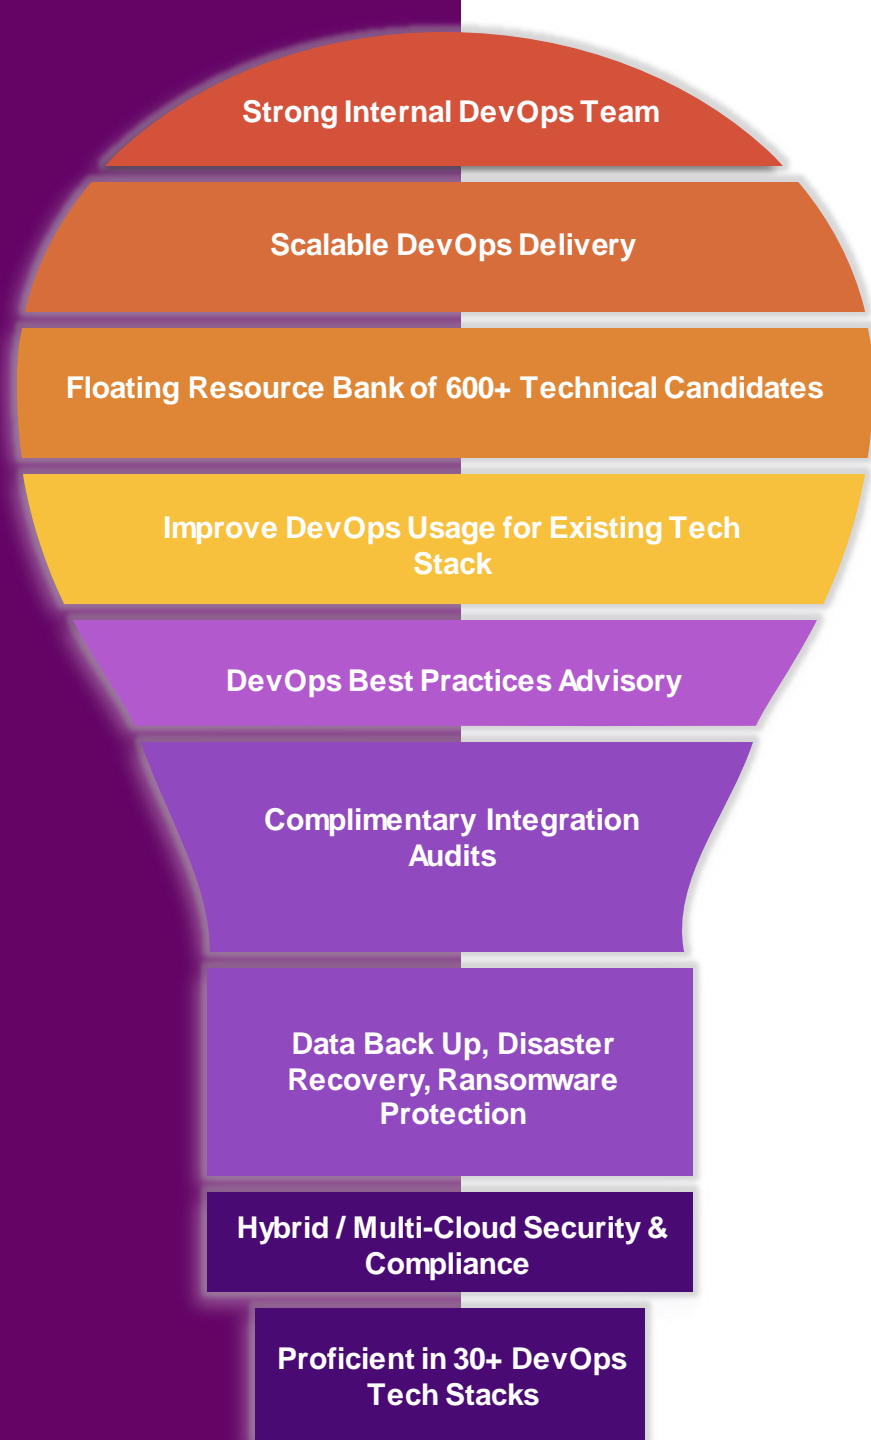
Strong Internal DevOps Team

Scalable DevOps Delivery

Floating Resource Bank of 600+ Technical Candidates

Improve DevOps Usage for Existing Tech Stack

DevOps Best Practices Advisory

Complimentary Integration Audits

Data Back Up, Disaster Recovery, Ransomware Protection

Hybrid / Multi-Cloud Security & Compliance

Proficient in 30+ DevOps Tech Stacks